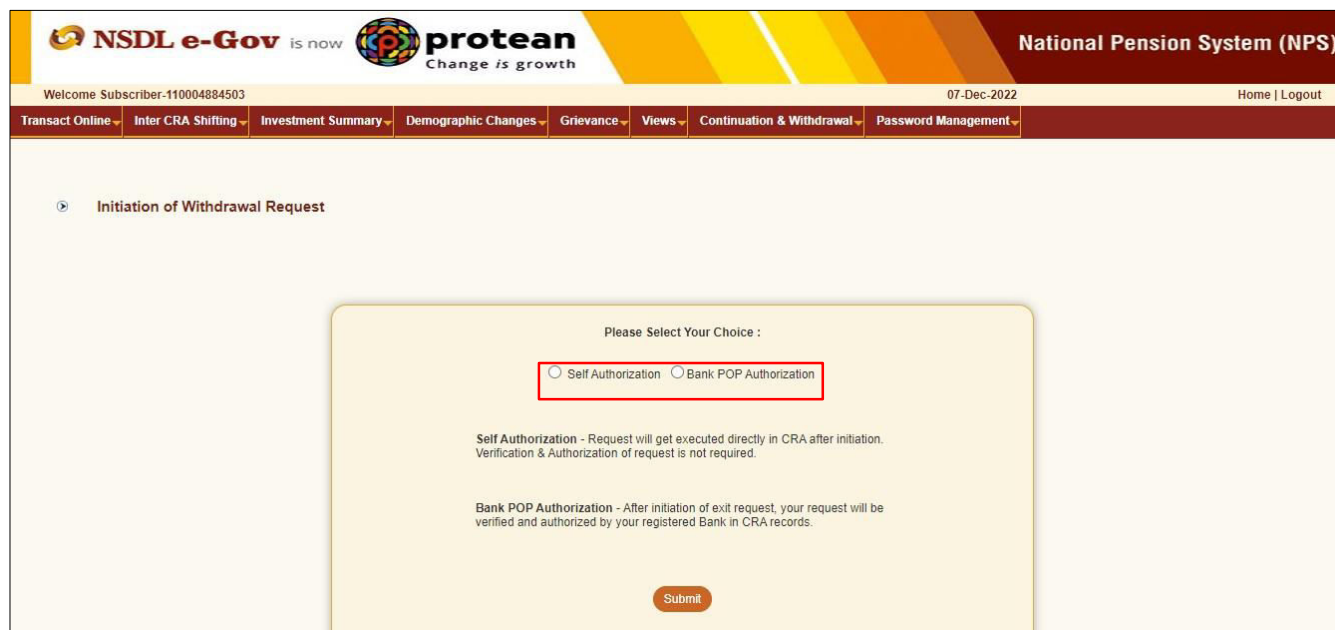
NSDL e-Gov is now protean
Change is growth

National Pension System (NPS)

Welcome Subscriber-110004884503
07-Dec-2022
Home | Logout

Transact Online | Inter CRA Shifting | Investment Summary | Demographic Changes | Grievance | Views | Continuation & Withdrawal | Password Management

Initiation of Withdrawal Request

Please Select Your Choice :

Self Authorization   Bank POP Authorization

**Self Authorization** - Request will get executed directly in CRA after initiation. Verification & Authorization of request is not required.

**Bank POP Authorization** - After initiation of exit request, your request will be verified and authorized by your registered Bank in CRA records.

Submit